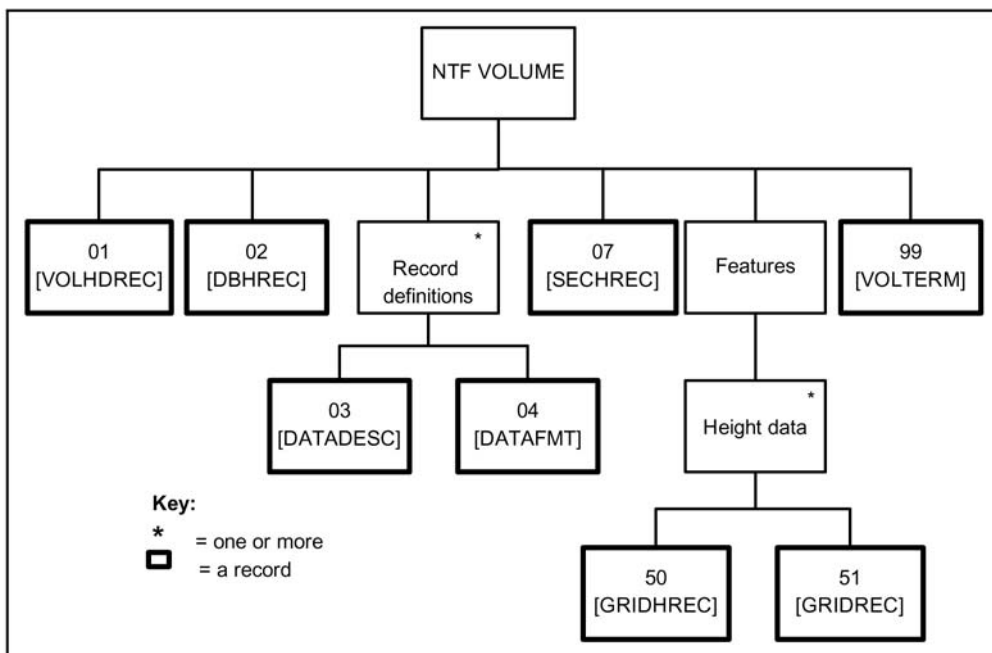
NTF VOLUME

01 [VOLHDREC]

02 [DBHREC]

\* Record definitions

07 [SECHREC]

Features

99 [VOLTERM]

03 [DATADESC]

04 [DATAFMT]

\* Height data

50 [GRIDHREC]

51 [GRIDREC]

Key:
\* = one or more
= a record